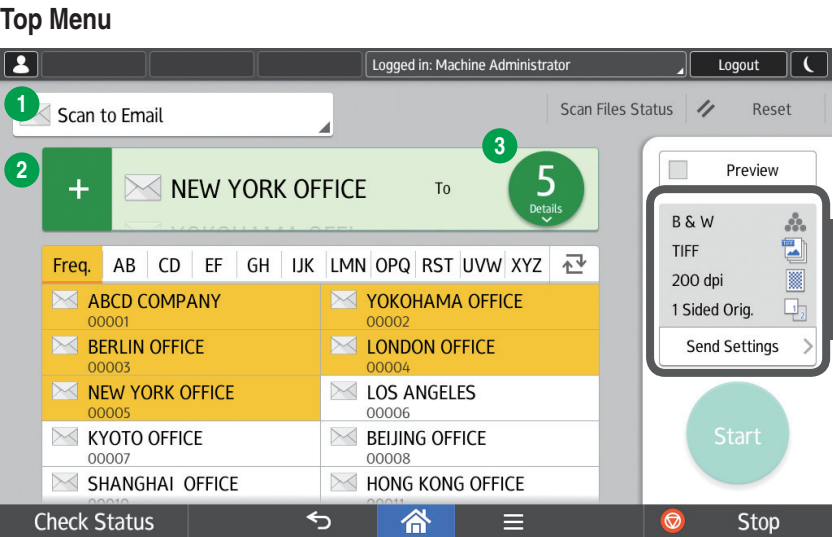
Top Menu

Logged in: Machine Administrator

Logout

1 Scan to Email

Scan Files Status

Reset

2 +

NEW YORK OFFICE

To

3 5

Details

Preview

B & W

TIFF

200 dpi

1 Sided Orig.

Send Settings

Freq. AB CD EF GH IJK LMN OPQ RST UVW XYZ

| | |
|---|---|
| ABCD COMPANY 00001 | YOKOHAMA OFFICE 00002 |
| BERLIN OFFICE 00003 | LONDON OFFICE 00004 |
| NEW YORK OFFICE 00005 | LOS ANGELES 00006 |
| KYOTO OFFICE 00007 | BEIJING OFFICE 00008 |
| SHANGHAI OFFICE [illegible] | HONG KONG OFFICE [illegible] |

Start

Check Status

Stop